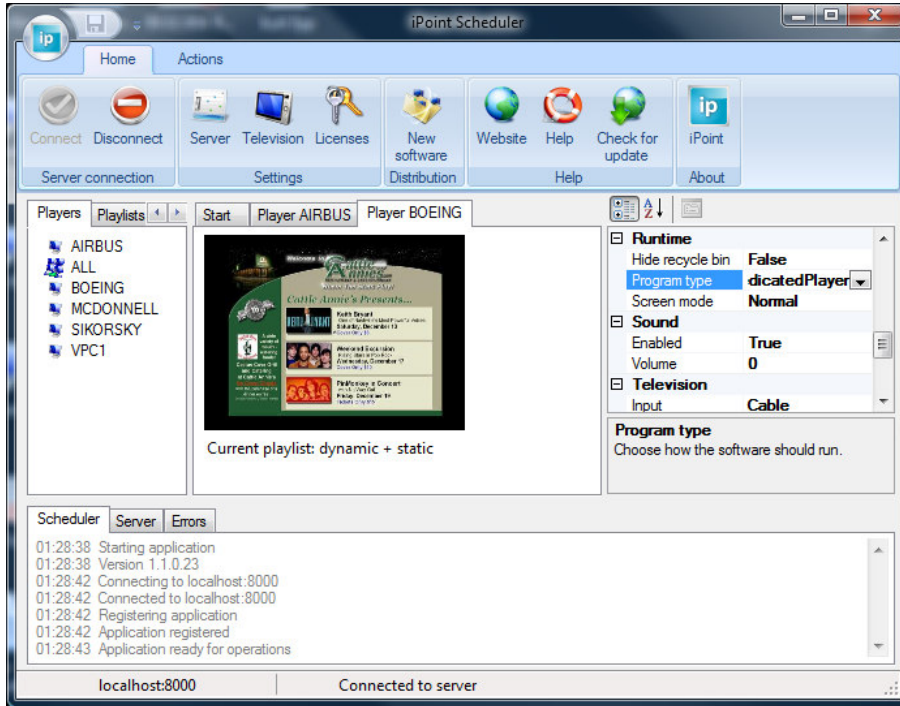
iPoint Scheduler

Home
Actions

Connect
Disconnect
Server connection

Server
Television
Licenses
Settings

New software
Distribution

Website
Help
Check for update
Help

iPoint
About

Players
Playlists

AIRBUS
ALL
BOEING
MCDONNELL
SIKORSKY
VPC1

Start
Player AIRBUS
Player BOEING

Cattle Annie's Presents...

Current playlist: dynamic + static

| | |
|---|---|
| Runtime | |
| Hide recycle bin | False |
| Program type | dicatedPlayer |
| Screen mode | Normal |
| Sound | |
| Enabled | True |
| Volume | 0 |
| Television | |
| Input | Cable |

Program type
Choose how the software should run.

Scheduler
Server
Errors

01:28:38 Starting application
01:28:38 Version 1.1.0.23
01:28:42 Connecting to localhost:8000
01:28:42 Connected to localhost:8000
01:28:42 Registering application
01:28:42 Application registered
01:28:43 Application ready for operations

localhost:8000
Connected to server